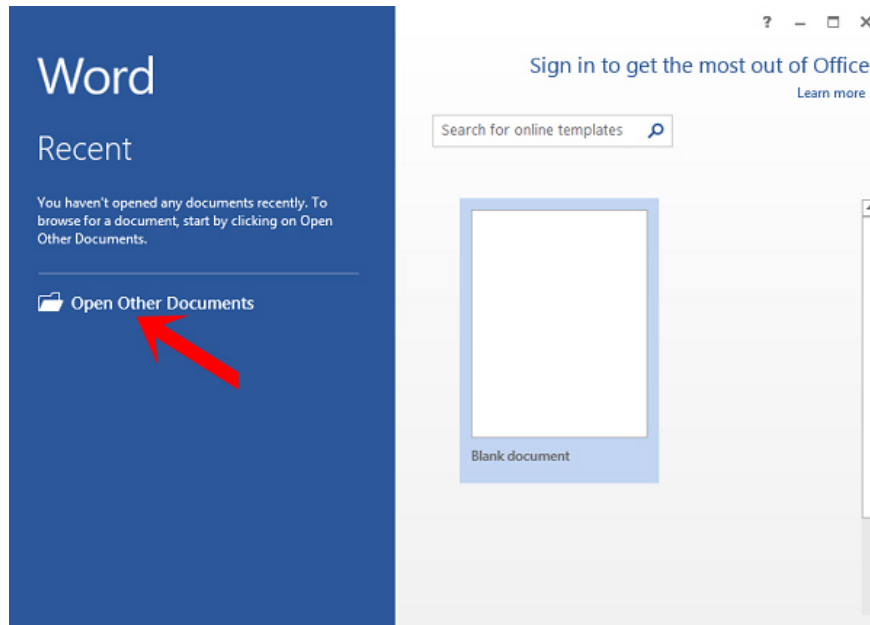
Word

Recent

You haven't opened any documents recently. To browse for a document, start by clicking on Open Other Documents.

Open Other Documents

? – ☐ ✕

Sign in to get the most out of Office

Learn more

Search for online templates

Blank document